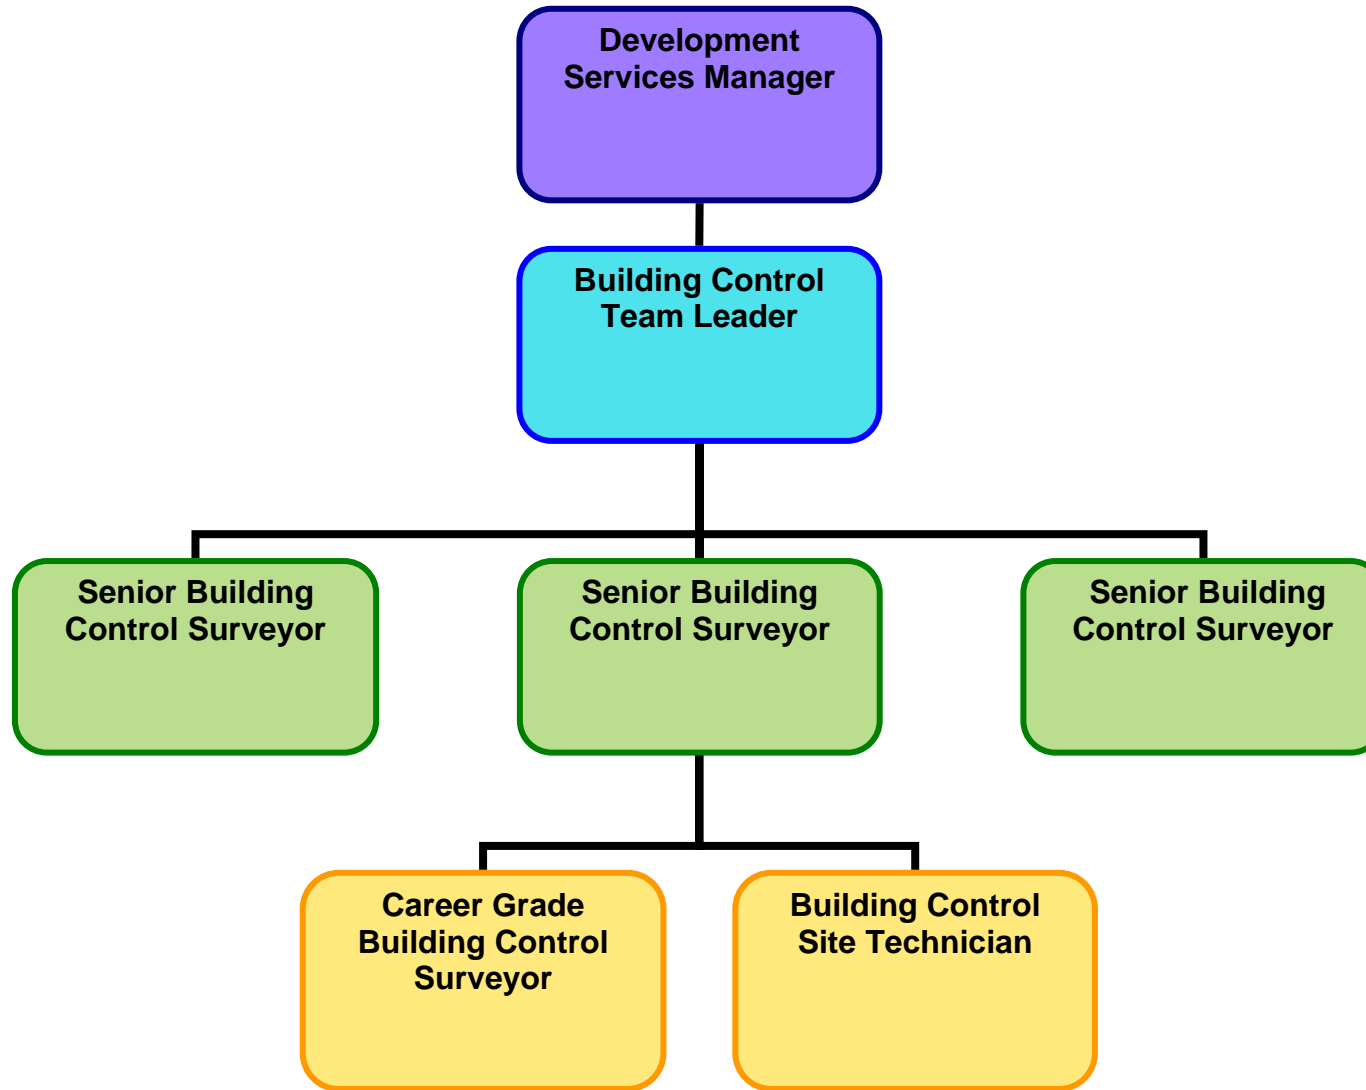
Development Services Manager

Building Control Team Leader

Senior Building Control Surveyor

Senior Building Control Surveyor

Senior Building Control Surveyor

Career Grade Building Control Surveyor

Building Control Site Technician